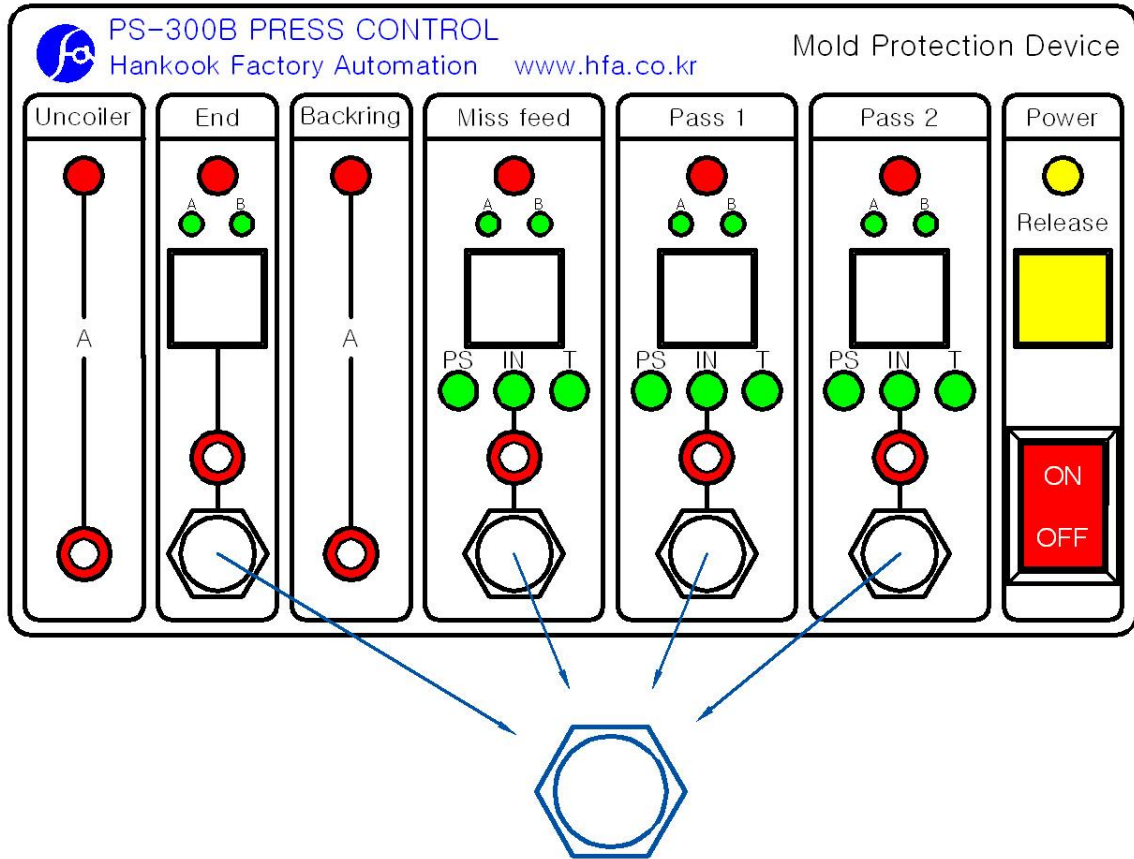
fa PS-300B PRESS CONTROL
Hankook Factory Automation www.hfa.co.kr

Mold Protection Device

Uncoiler

A

End

A B

Backring

A

Miss feed

A B

PS IN T

Pass 1

A B

PS IN T

Pass 2

A B

PS IN T

Power

Release

ON

OFF